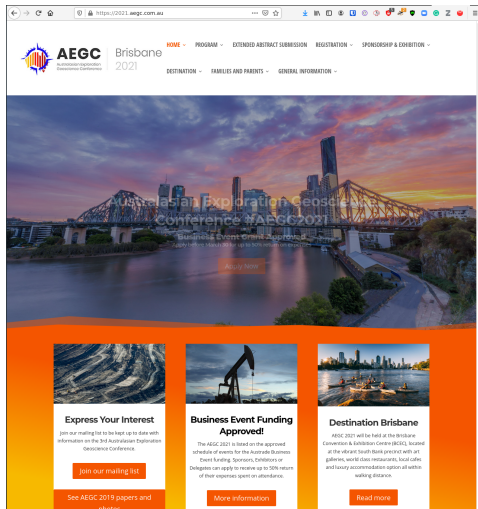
https://2021.aegc.com.au

AEGC Australasian Exploration Geoscience Conference Brisbane 2021

HOME PROGRAM EXTENDED ABSTRACT SUBMISSION REGISTRATION SPONSORSHIP & EXHIBITION DESTINATION FAMILIES AND PARENTS GENERAL INFORMATION

Australasian Exploration Geoscience Conference #AEGC2021

Business Event Grant Approved

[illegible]

Apply here

Express Your Interest

Join our mailing list to be kept up to date with information on the 3rd Australasian Exploration Geoscience Conference.

Join our mailing list

See AEGC 2019 papers and photos

Business Event Funding Approved!

The AEGC 2021 is listed on the approved schedule of events for the Austrade Business Event funding. Sponsors, Exhibitors or Delegates can apply to receive up to 50% return of their expenses spent on attendance.

More information

Destination Brisbane

AEGC 2021 will be held at the Brisbane Convention & Exhibition Centre (BCEC), located at the vibrant South Bank precinct with art galleries, world class restaurants, local cafes and luxury accommodation option all within walking distance.

Read more